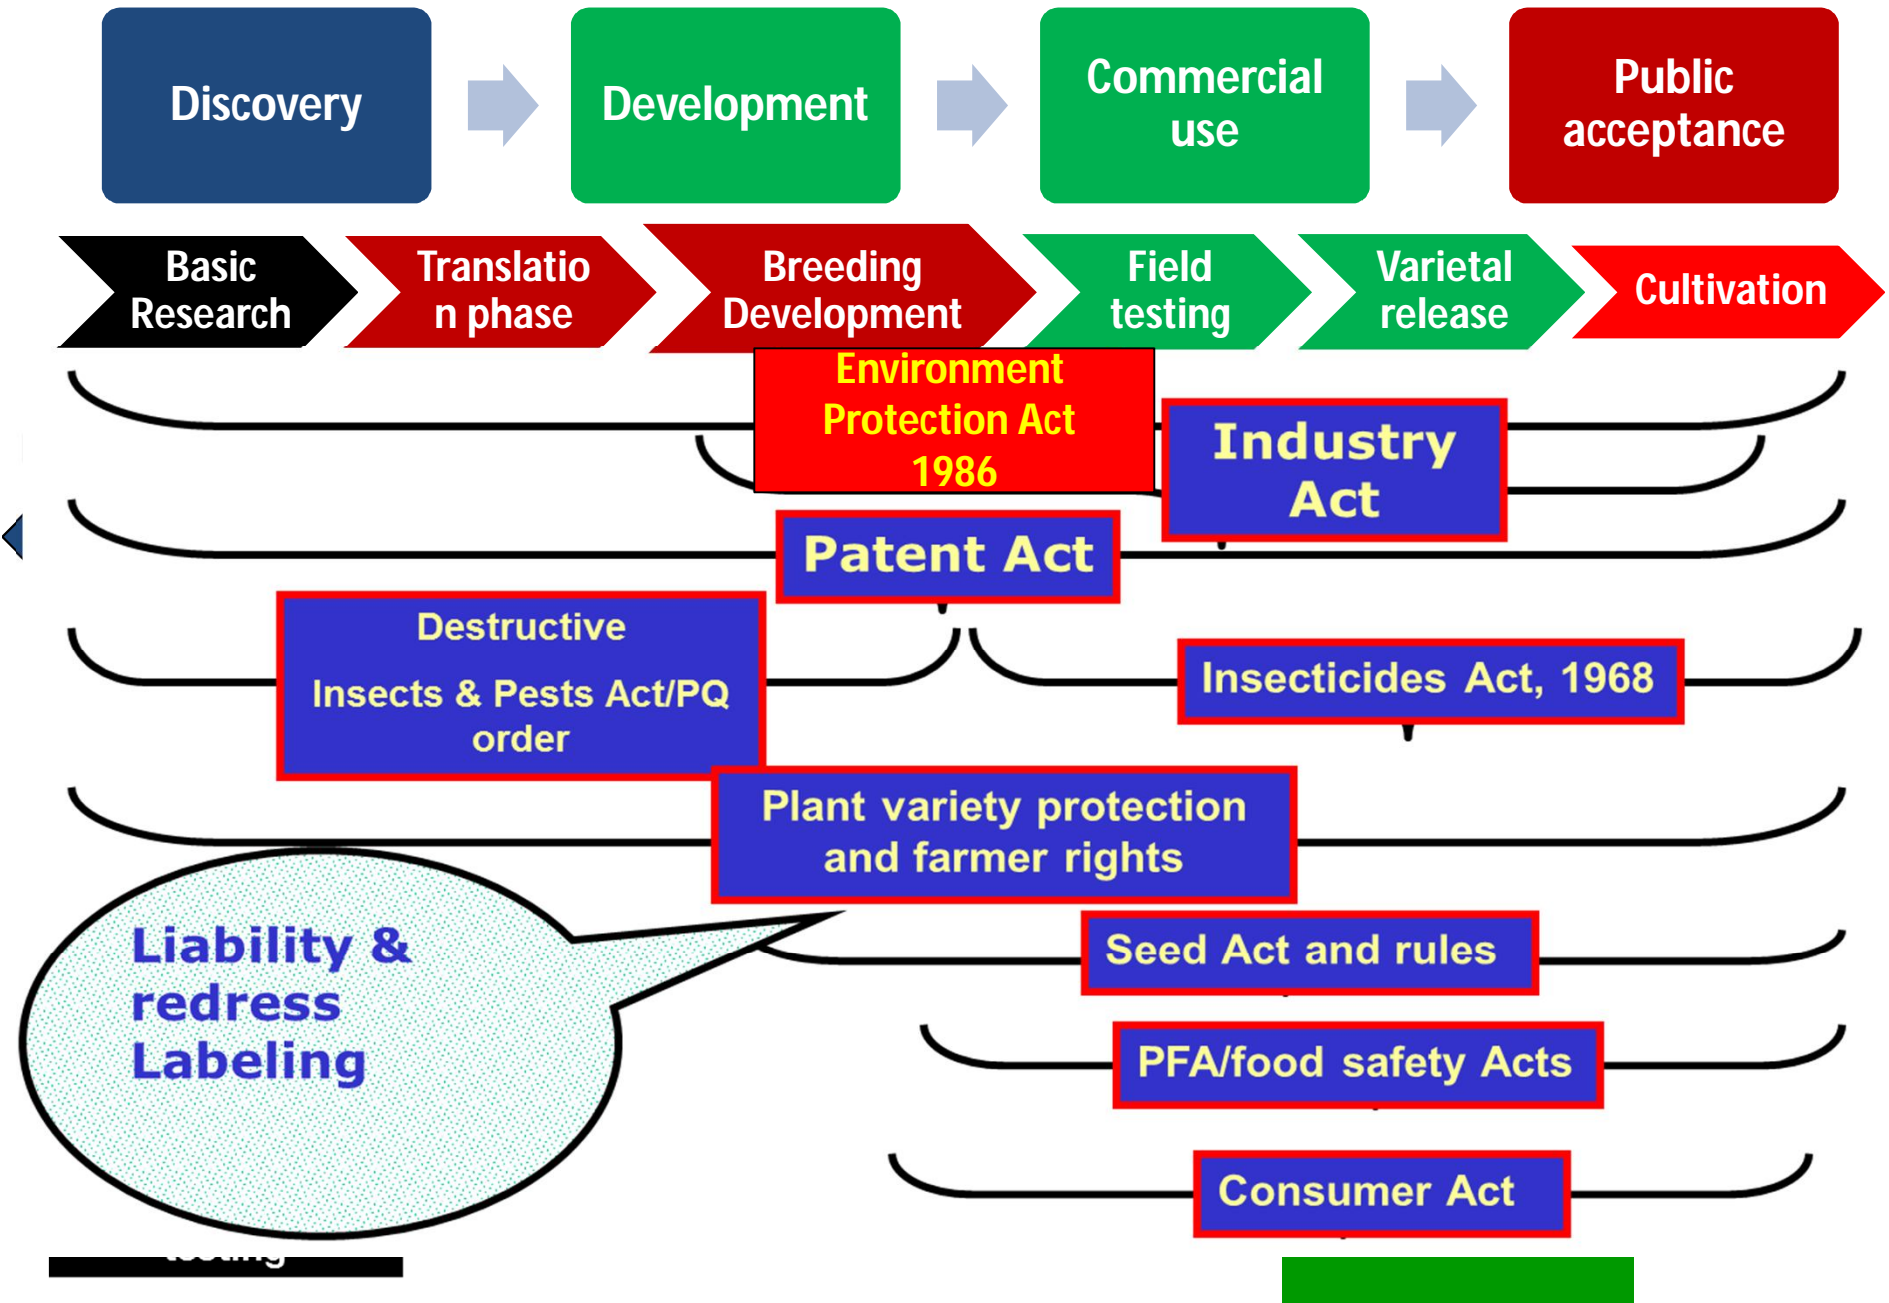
Discovery

Development

Commercial use

Public acceptance

Basic Research

Translation phase

Breeding Development

Field testing

Varietal release

Cultivation

Environment Protection Act 1986

Industry Act

Patent Act

Destructive Insects & Pests Act/PQ order

Insecticides Act, 1968

Plant variety protection and farmer rights

Liability & redress Labeling

Seed Act and rules

PFA/food safety Acts

Consumer Act

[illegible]